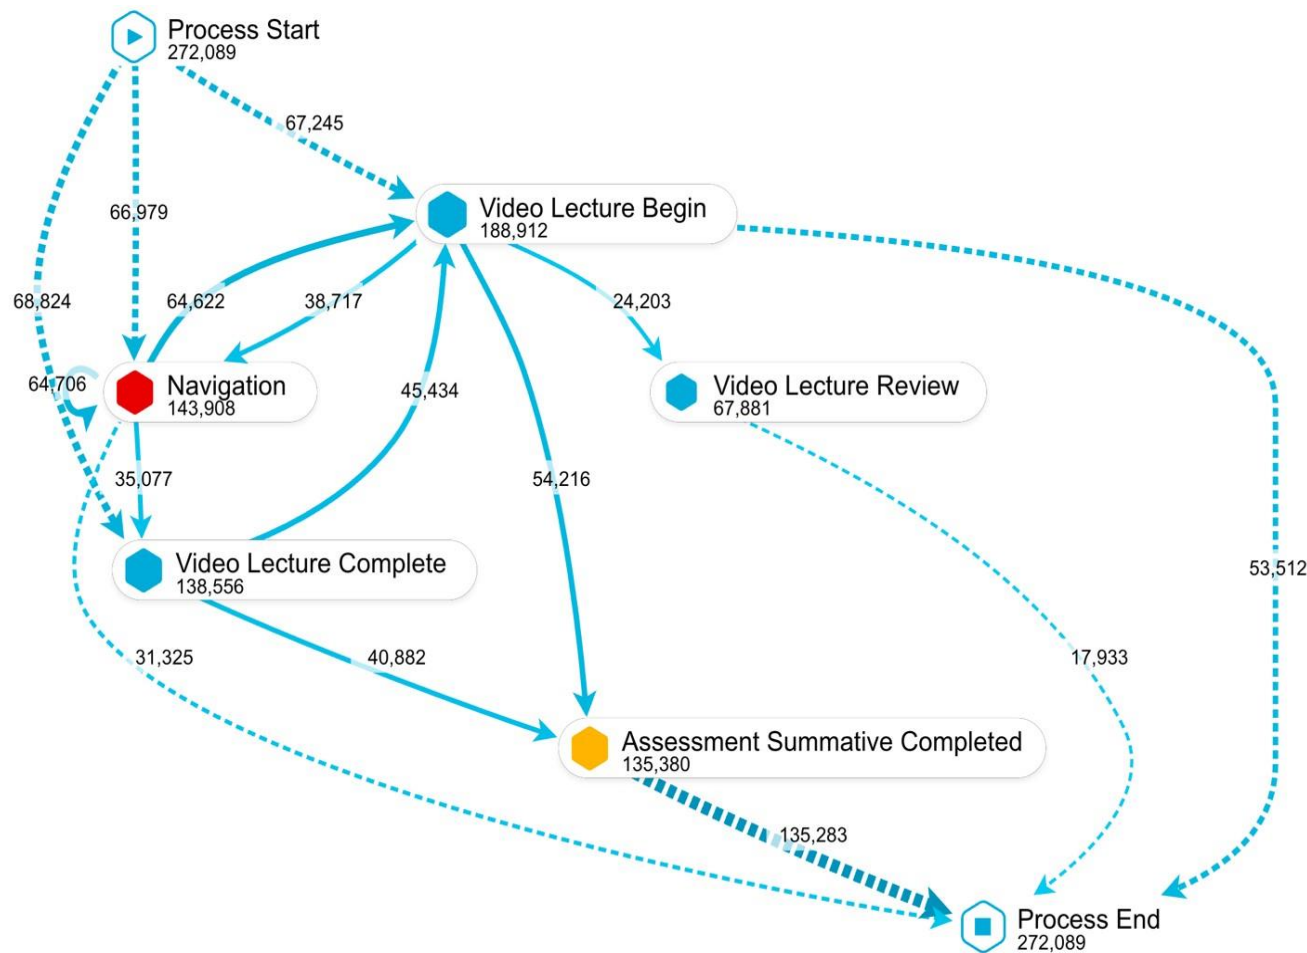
Process Start
272,089

67,245

66,979

Video Lecture Begin
188,912

68,824

64,622

38,717

24,203

64,706

Navigation
143,908

45,434

Video Lecture Review
67,881

35,077

54,216

Video Lecture Complete
138,556

53,512

31,325

40,882

17,933

Assessment Summative Completed
135,380

135,283

Process End
272,089